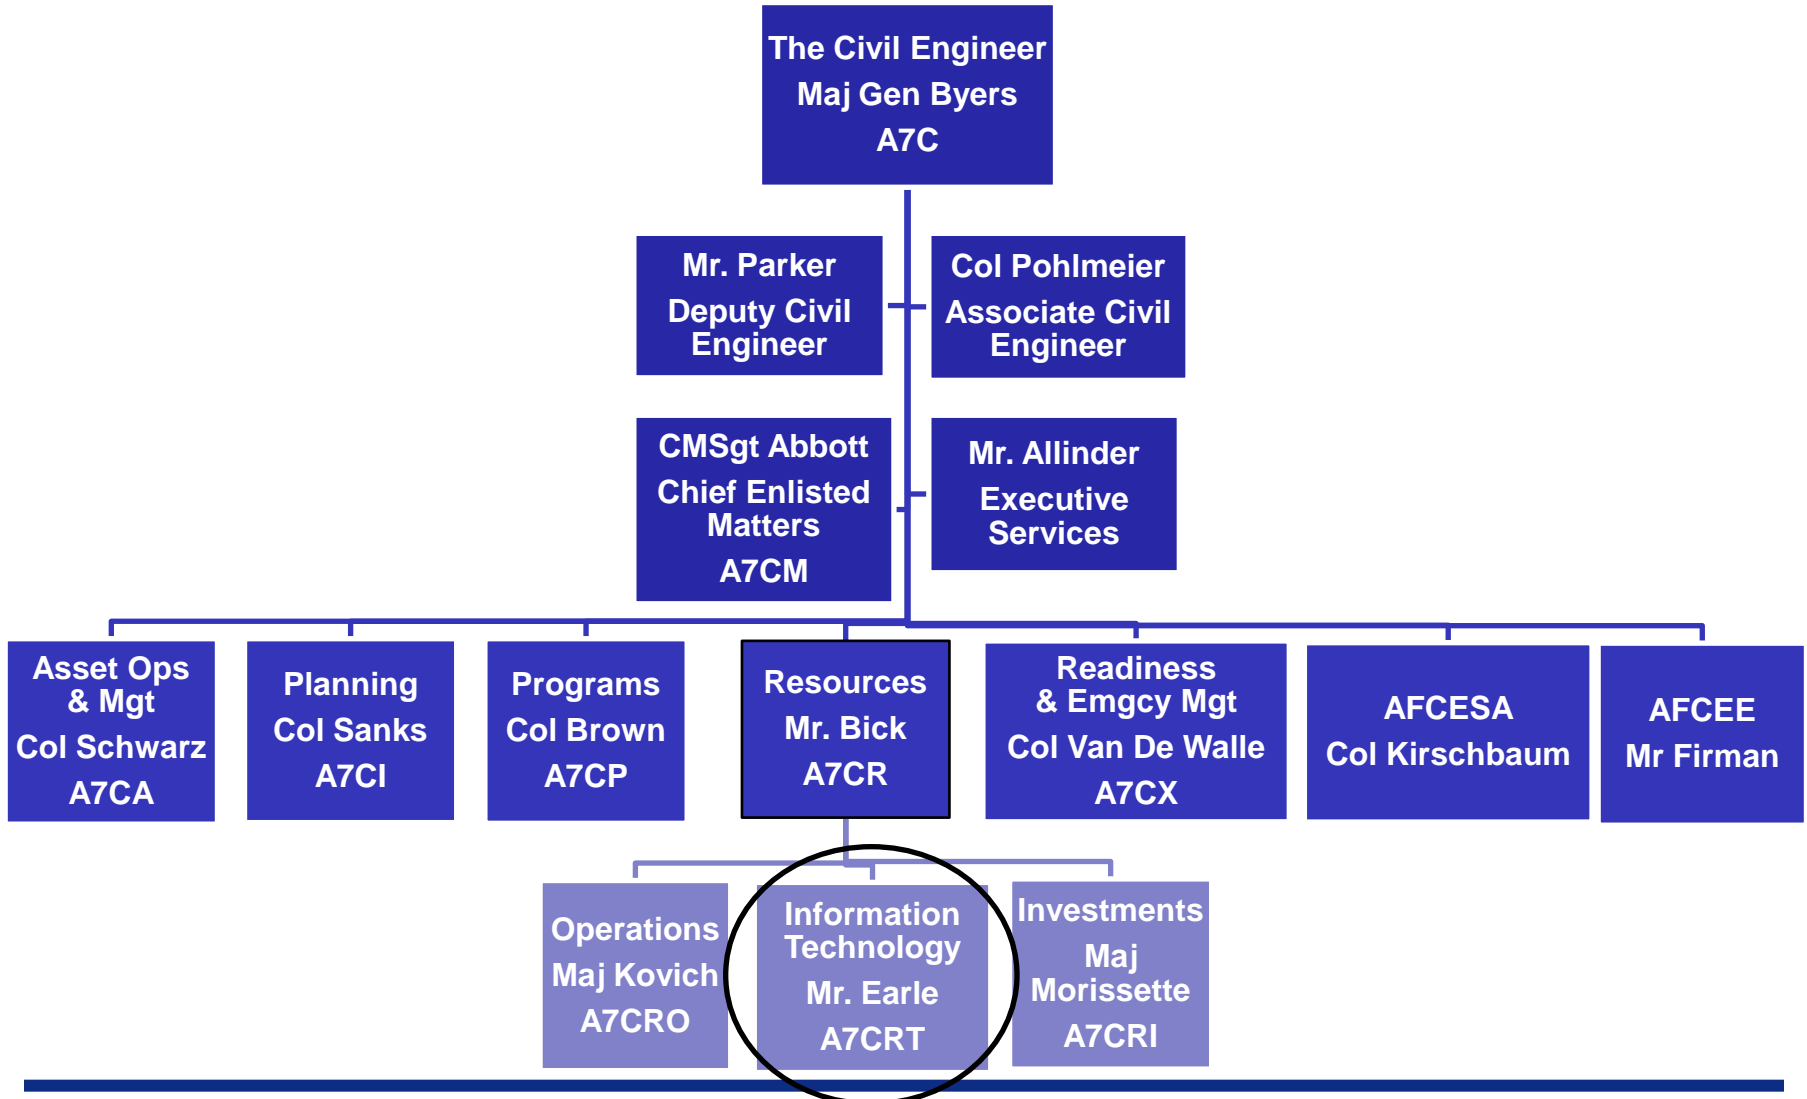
The Civil Engineer
Maj Gen Byers
A7C

Mr. Parker
Deputy Civil Engineer

Col Pohlmeier
Associate Civil Engineer

CMSgt Abbott
Chief Enlisted Matters
A7CM

Mr. Allinder
Executive Services

Asset Ops & Mgt
Col Schwarz
A7CA

Planning
Col Sanks
A7CI

Programs
Col Brown
A7CP

Resources
Mr. Bick
A7CR

Readiness & Emgcy Mgt
Col Van De Walle
A7CX

AFCESA
Col Kirschbaum

AFCEE
Mr Firman

Operations
Maj Kovich
A7CRO

Information Technology
Mr. Earle
A7CRT

Investments
Maj Morissette
A7CRI